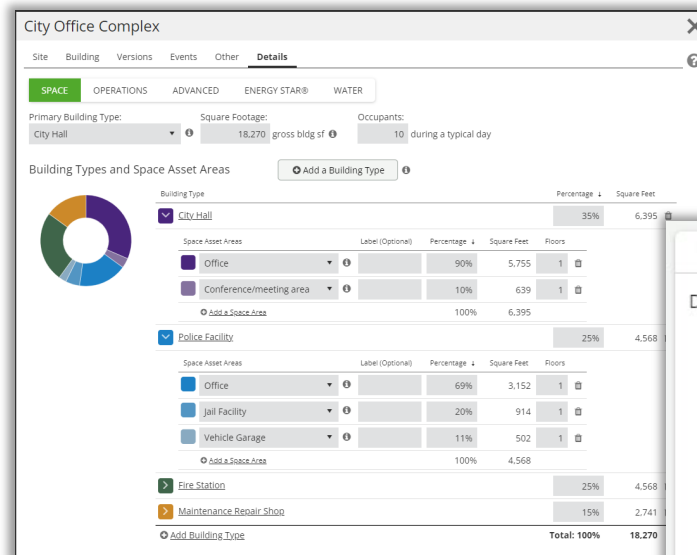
City Office Complex

Site Building Versions Events Other Details

SPACE OPERATIONS ADVANCED ENERGY STAR® WATER

Primary Building Type: City Hall

Square Footage: 18,270 gross bldg sf

Occupants: 10 during a typical day

Building Types and Space Asset Areas

Add a Building Type

| Building Type | Percentage | Square Feet |
|---|---|---|
| City Hall | 35% | 6,395 |

| Space Asset Areas | Label (Optional) | Percentage | Square Feet | Floors |
|---|---|---|---|---|
| Office | | 90% | 5,755 | 1 |
| Conference/meeting area | | 10% | 639 | 1 |
| Add a Space Area | | 100% | 6,395 | |

| Building Type | Percentage | Square Feet |
|---|---|---|
| Police Facility | 25% | 4,568 |

| Space Asset Areas | Label (Optional) | Percentage | Square Feet | Floors |
|---|---|---|---|---|
| Office | | 69% | 3,152 | 1 |
| Jail Facility | | 20% | 914 | 1 |
| Vehicle Garage | | 11% | 502 | 1 |
| Add a Space Area | | 100% | 4,568 | |

| Building Type | Percentage | Square Feet |
|---|---|---|
| Fire Station | 25% | 4,568 |
| Maintenance Repair Shop | 15% | 2,741 |
| Add Building Type | Total: 100% | 18,270 |

D